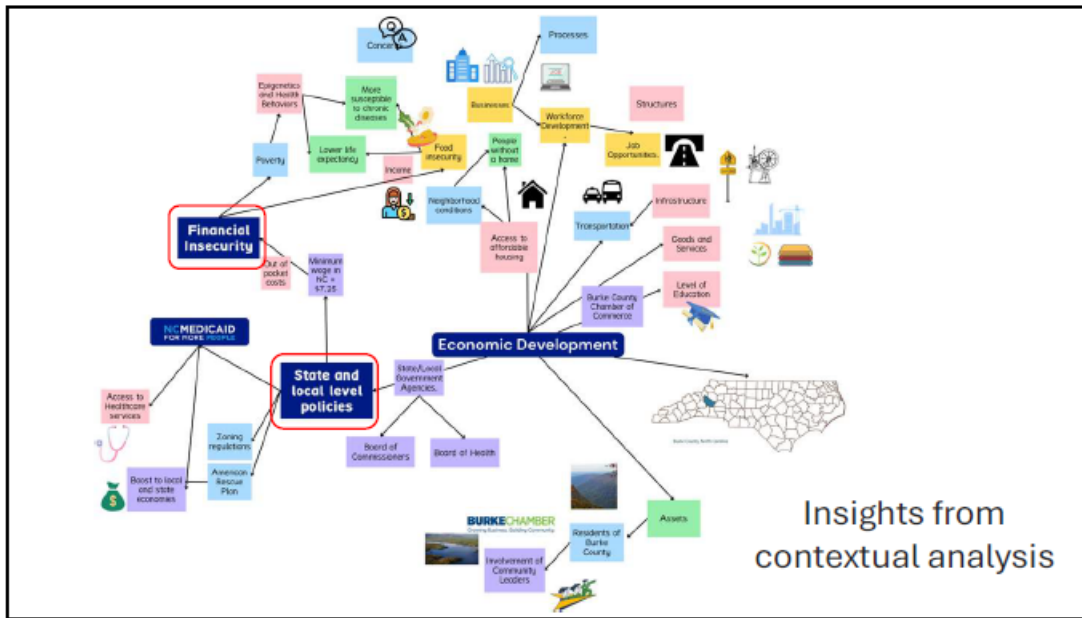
Concerns

Processes

Epigenetics and Health Behaviors

More susceptible to chronic diseases

Businesses

Workforce Development

Structures

Poverty

Lower life expectancy

Food insecurity

People without a home

Job Opportunities

Income

Neighborhood conditions

Infrastructure

Financial Insecurity

Access to affordable housing

Transportation

Goods and Services

Out of pocket costs

Minimum wage in NC = $7.25

Burke County Chamber of Commerce

Level of Education

NC MEDICAID FOR MORE PEOPLE

Economic Development

State and local level policies

State/Local Government Agencies

Access to Healthcare services

Zoning regulations

Board of Commissioners

Board of Health

Burke County, North Carolina

American Rescue Plan

Boost to local and state economies

Assets

BURKE CHAMBER Growing Business. Building Community

Residents of Burke County

Involvement of Community Leaders

Insights from contextual analysis